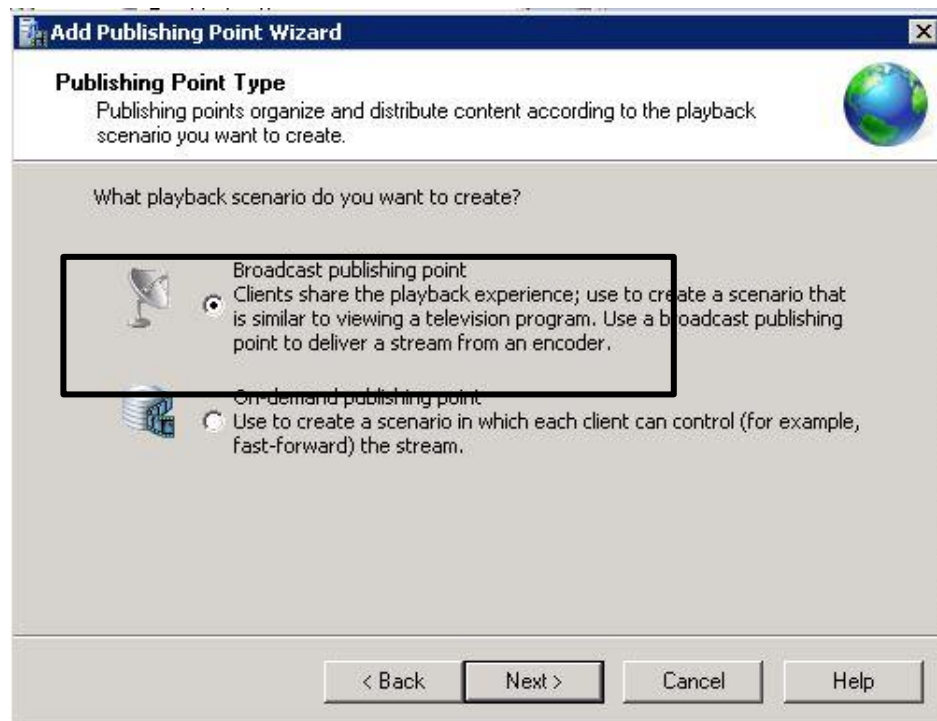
Add Publishing Point Wizard

Publishing Point Type
Publishing points organize and distribute content according to the playback scenario you want to create.

What playback scenario do you want to create?

Broadcast publishing point
Clients share the playback experience; use to create a scenario that is similar to viewing a television program. Use a broadcast publishing point to deliver a stream from an encoder.

On-demand publishing point
Use to create a scenario in which each client can control (for example, fast-forward) the stream.

< Back
Next >
Cancel
Help